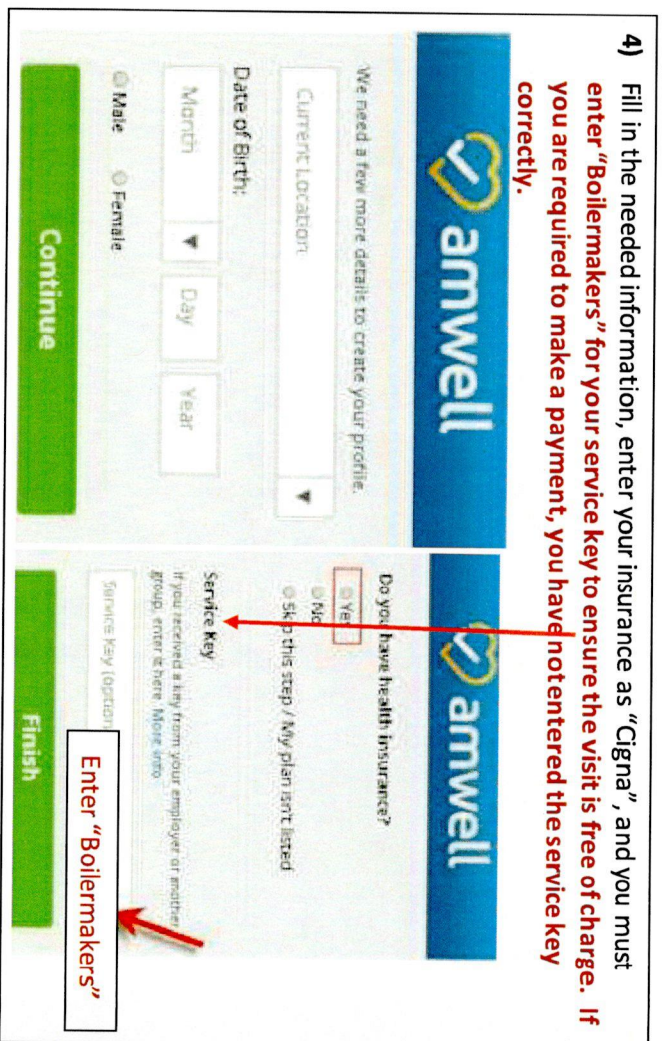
4) Fill in the needed information, enter your insurance as "Cigna", and you must enter "Boilermakers" for your service key to ensure the visit is free of charge. If you are required to make a payment, you have not entered the service key correctly.

amwell

We need a few more details to create your profile.

Current Location

Date of Birth:

Month

Day

Year

Male

Female

Continue

amwell

Do you have health insurance?

Yes

No

Skip this step / My plan isn't listed

Service Key

If you received a key from your employer or another group, enter it here. More info

Service Key (optional)

Finish

Enter "Boilermakers"